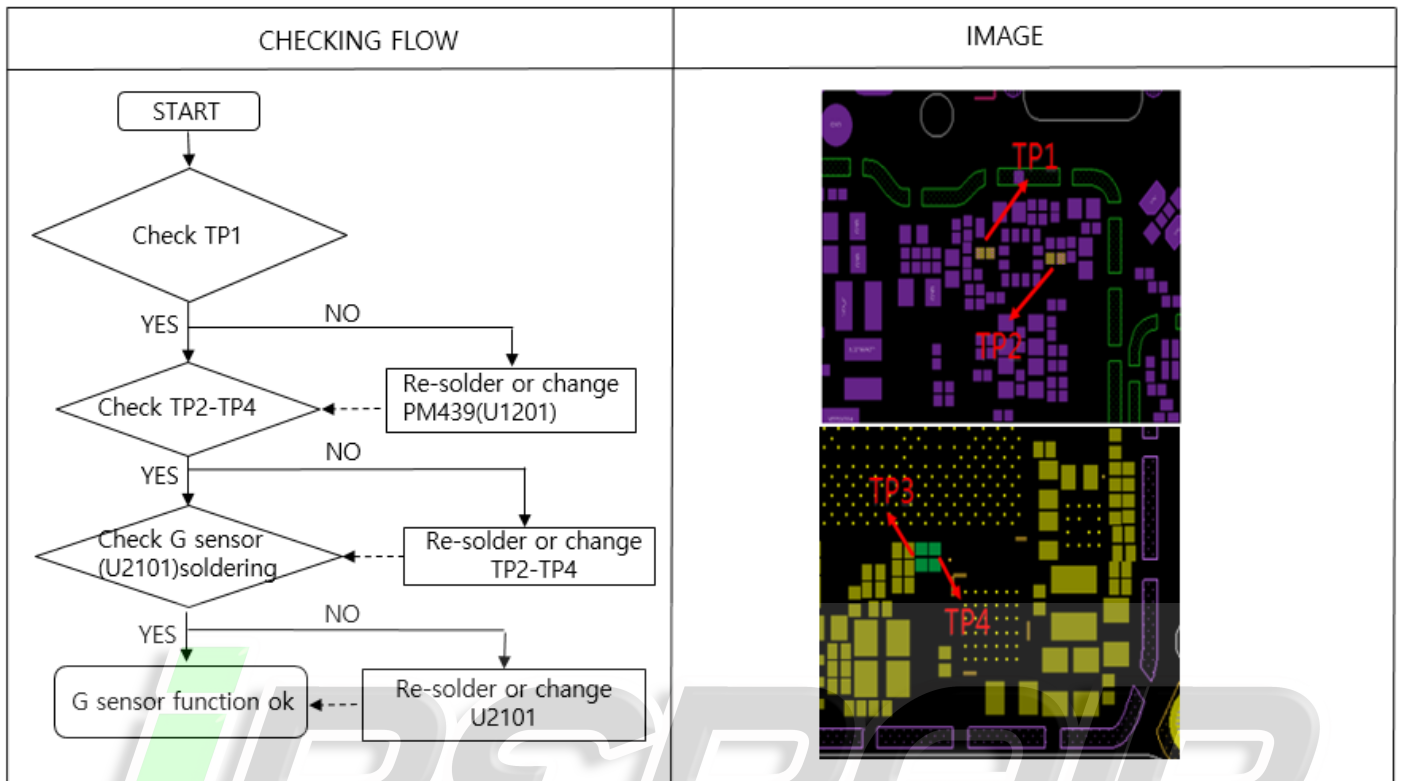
| CHECKING FLOW | IMAGE |
|---|---|
| START<br>Check TP1<br>YES<br>NO<br>Re-solder or change PM439(U1201)<br>Check TP2-TP4<br>YES<br>NO<br>Re-solder or change TP2-TP4<br>Check G sensor (U2101)soldering<br>YES<br>NO<br>Re-solder or change U2101<br>G sensor function ok | TP1<br>TP2<br>TP3<br>TP4 |